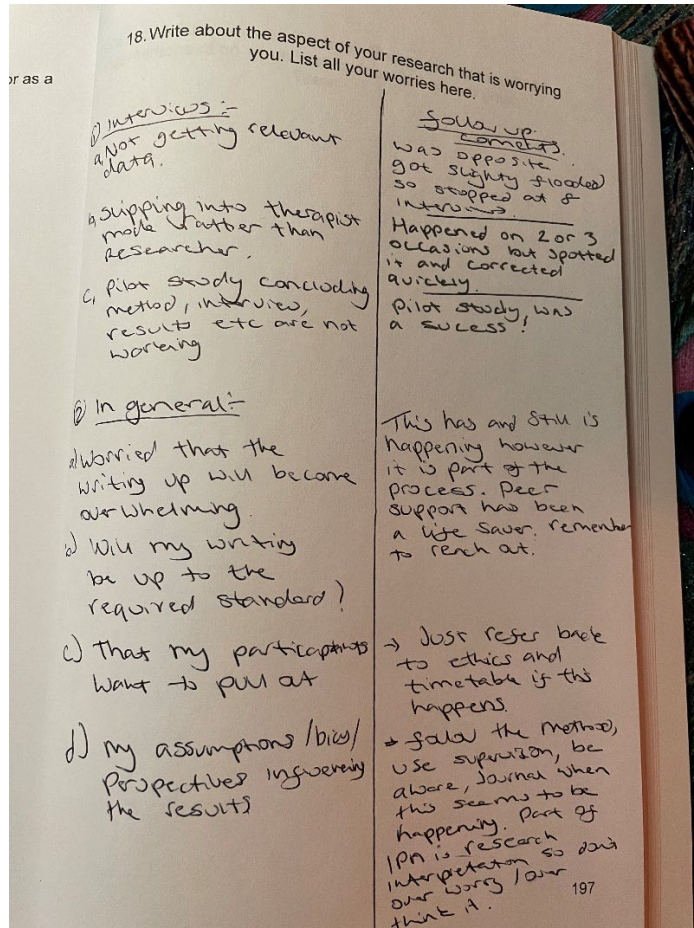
or as a

18. Write about the aspect of your research that is worrying you. List all your worries here.

1) Interviews :-
a. Not getting relevant data.

b. Slipping into therapist mode rather than researcher.

c. Pilot study concluding method, interview, results etc are not working

2) In general :-
a) Worried that the writing up will become overwhelming.
b) Will my writing be up to the required standard?

c) That my participants want to pull out

d) My assumptions / bias / perspectives influencing the results

Follow up comments
was opposite. got slightly flooded so stopped at 8 interviews.

Happened on 2 or 3 occasions but spotted it and corrected quickly.

Pilot study was a success!

This has and still is happening however it is part of the process. Peer support has been a life saver. remember to reach out.

→ Just refer back to ethics and timetable if this happens.

→ follow the method, use supervision, be aware, Journal when this seems to be happening. Part of IPA is research interpretation so don't over worry / over think it.

197